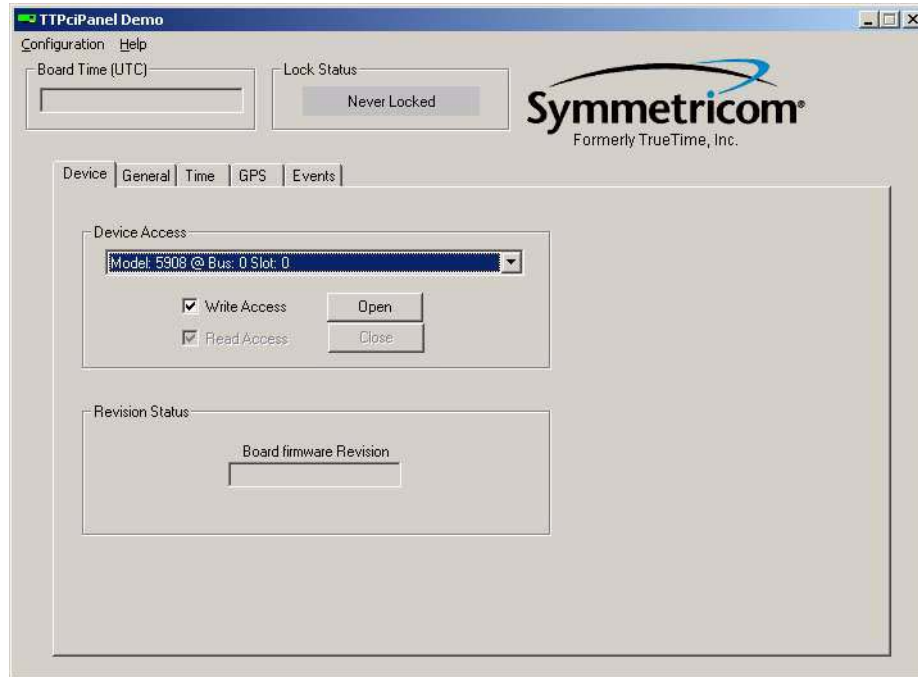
TTPciPanel Demo

Configuration Help

Board Time (UTC)

Lock Status

Never Locked

Symmetricom®
Formerly TrueTime, Inc.

Device | General | Time | GPS | Events

Device Access

Model: 5908 @ Bus: 0 Slot: 0

Write Access

Open

Read Access

Close

Revision Status

Board firmware Revision